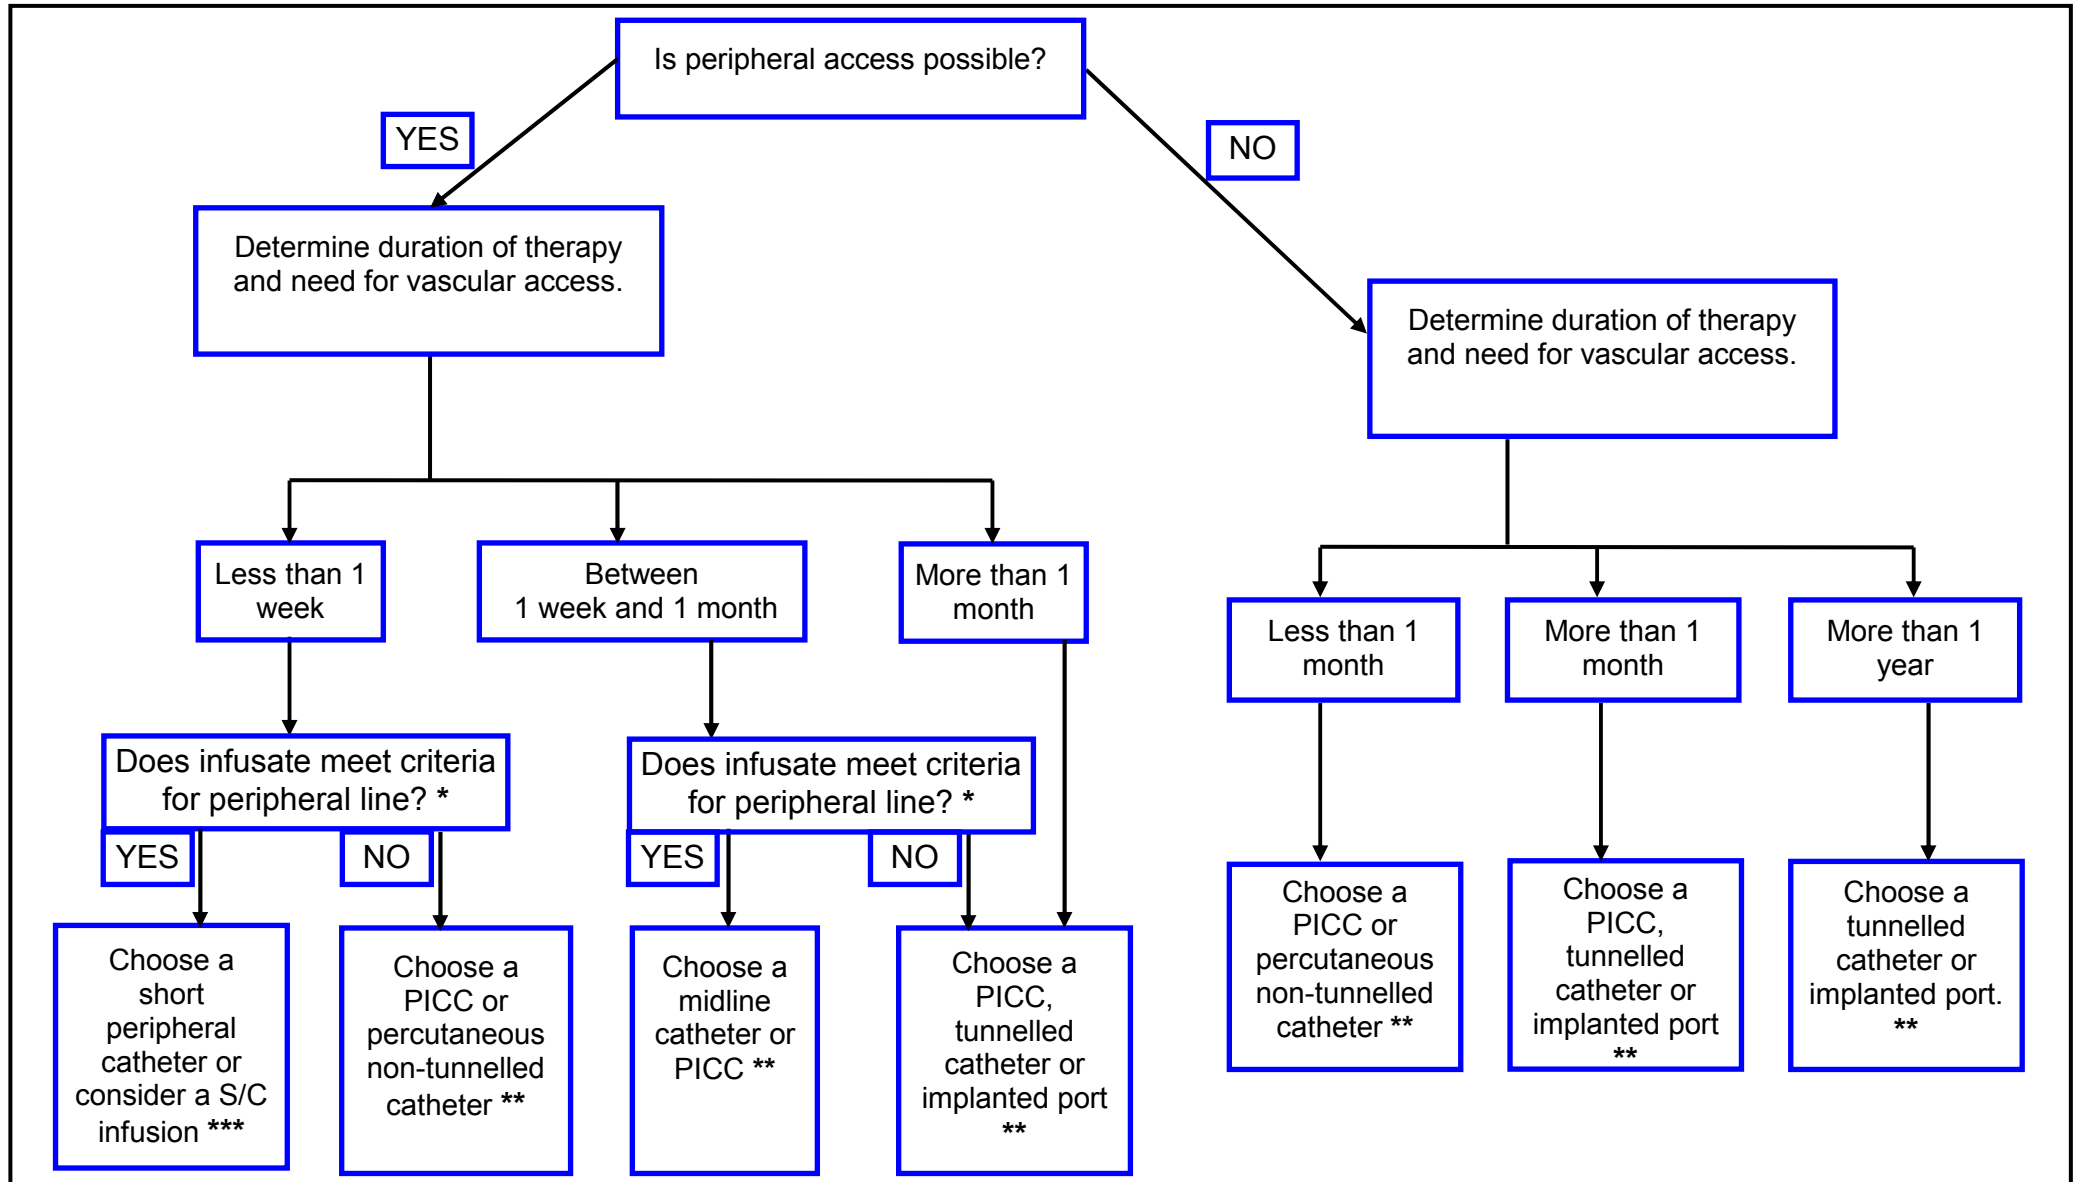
Is peripheral access possible?

YES

NO

Determine duration of therapy and need for vascular access.

Determine duration of therapy and need for vascular access.

Less than 1 week

Between 1 week and 1 month

More than 1 month

Less than 1 month

More than 1 month

More than 1 year

Does infusate meet criteria for peripheral line? *

YES

NO

Does infusate meet criteria for peripheral line? *

YES

NO

Choose a short peripheral catheter or consider a S/C infusion ***

Choose a PICC or percutaneous non-tunnelled catheter **

Choose a midline catheter or PICC **

Choose a PICC, tunnelled catheter or implanted port **

Choose a PICC or percutaneous non-tunnelled catheter **

Choose a PICC, tunnelled catheter or implanted port **

Choose a tunnelled catheter or implanted port. **